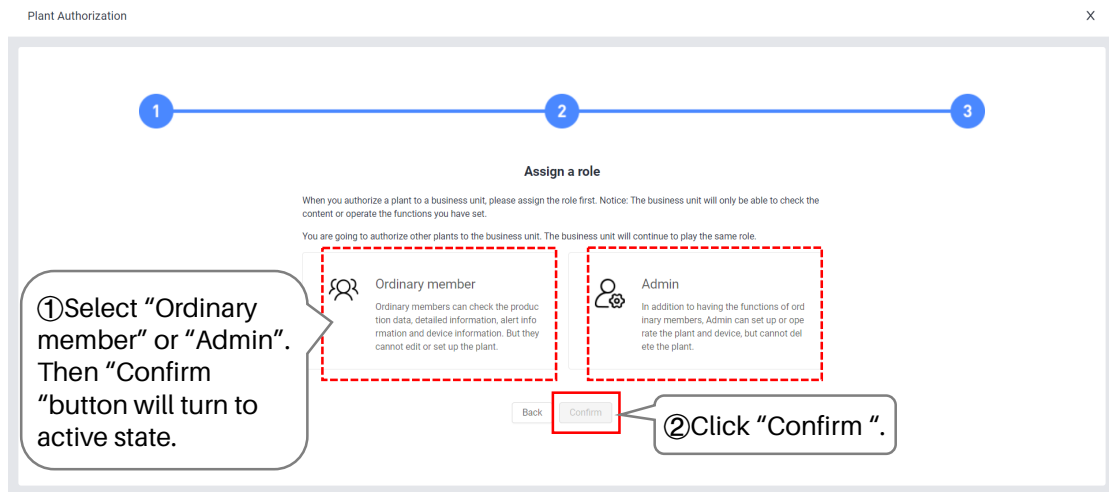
Plant Authorization

X

1

2

3

Assign a role

When you authorize a plant to a business unit, please assign the role first. Notice: The business unit will only be able to check the content or operate the functions you have set.

You are going to authorize other plants to the business unit. The business unit will continue to play the same role.

Ordinary member

Ordinary members can check the production data, detailed information, alert information and device information. But they cannot edit or set up the plant.

Admin

In addition to having the functions of ordinary members, Admin can set up or operate the plant and device, but cannot delete the plant.

①Select “Ordinary member” or “Admin”. Then “Confirm “button will turn to active state.

Back

Confirm

②Click “Confirm ”.